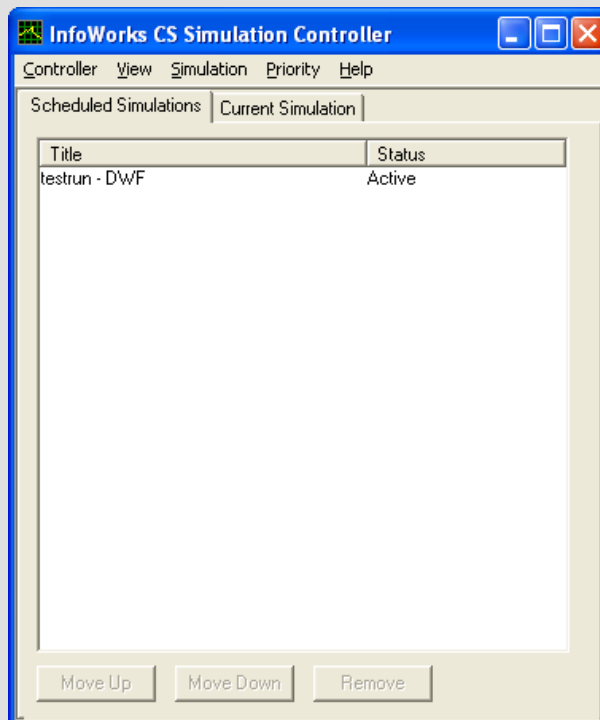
InfoWorks CS Simulation Controller

Controller View Simulation Priority Help

Scheduled Simulations | Current Simulation

| Title | Status |
|---|---|
| testrun - DWF | Active |

Move Up | Move Down | Remove